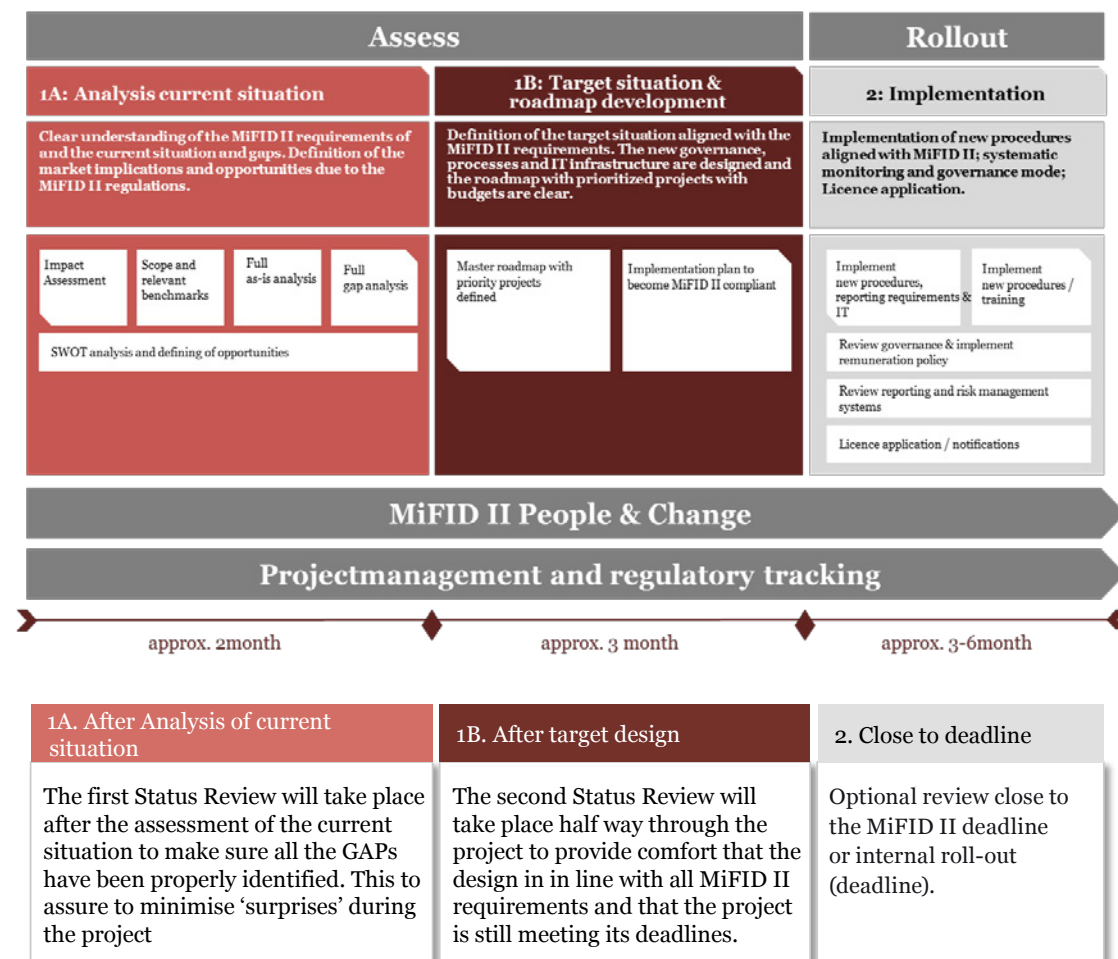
Assess

Rollout

1A: Analysis current situation

Clear understanding of the MiFID II requirements of and the current situation and gaps. Definition of the market implications and opportunities due to the MiFID II regulations.

Impact Assessment

Scope and relevant benchmarks

Full as-is analysis

Full gap analysis

SWOT analysis and defining of opportunities

1B: Target situation & roadmap development

Definition of the target situation aligned with the MiFID II requirements. The new governance, processes and IT infrastructure are designed and the roadmap with prioritized projects with budgets are clear.

Master roadmap with priority projects defined

Implementation plan to become MiFID II compliant

2: Implementation

Implementation of new procedures aligned with MiFID II; systematic monitoring and governance mode; Licence application.

Implement new procedures, reporting requirements & IT

Implement new procedures / training

Review governance & implement remuneration policy

Review reporting and risk management systems

Licence application / notifications

MiFID II People & Change

Projectmanagement and regulatory tracking

approx. 2month

approx. 3 month

approx. 3-6month

1A. After Analysis of current situation

The first Status Review will take place after the assessment of the current situation to make sure all the GAPs have been properly identified. This to assure to minimise 'surprises' during the project

1B. After target design

The second Status Review will take place half way through the project to provide comfort that the design in in line with all MiFID II requirements and that the project is still meeting its deadlines.

2. Close to deadline

Optional review close to the MiFID II deadline or internal roll-out (deadline).